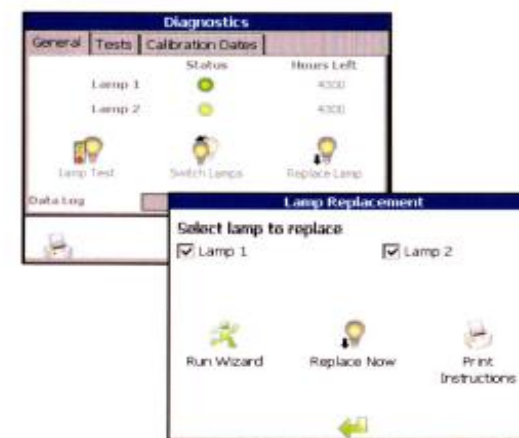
Diagnostics

General | Tests | Calibration Dates

| | Status | Hours Left |
|---|---|---|
| Lamp 1 | | 4300 |
| Lamp 2 | | 4300 |

Lamp Test
Switch Lamps
Replace Lamp

Data Log

Lamp Replacement

Select lamp to replace

☑ Lamp 1
☑ Lamp 2

Run Wizard
Replace Now
Print Instructions